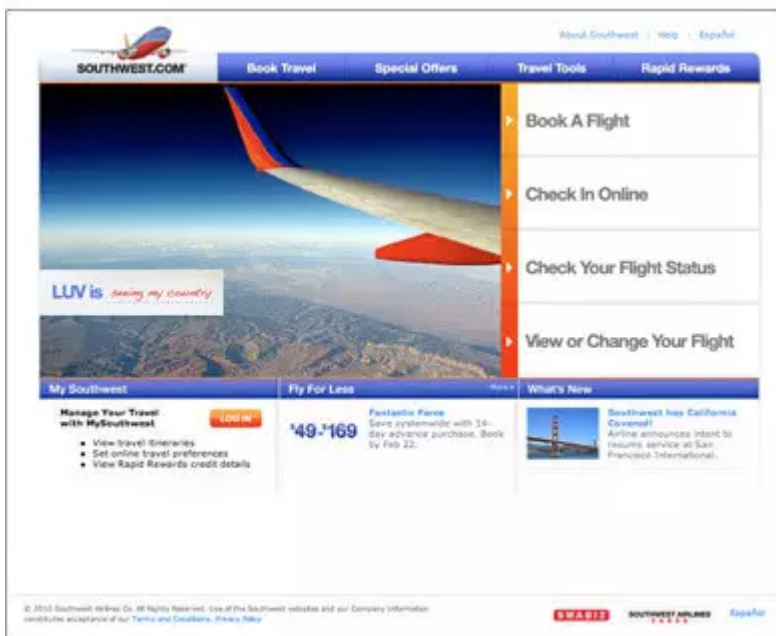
About Southwest | Help | Español

SOUTHWEST.COM

Book Travel

Special Offers

Travel Tools

Rapid Rewards

LUV is seeing my country

Book A Flight

Check In Online

Check Your Flight Status

View or Change Your Flight

My Southwest

Manage Your Travel with MySouthwest

LOG IN

- View travel itineraries
- Set online travel preferences
- View Rapid Rewards credit details

Fly For Less

More

$49-$169

Fantastic Fares

Save systemwide with 14-day advance purchase. Book by Feb 22.

What's New

Southwest has California Covered!

Airline announces intent to resume service at San Francisco International.

© 2010 Southwest Airlines Co. All Rights Reserved. Use of the Southwest websites and our Company Information constitutes acceptance of our Terms and Conditions. Privacy Policy

SWABIZ

SOUTHWEST AIRLINES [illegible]

Español